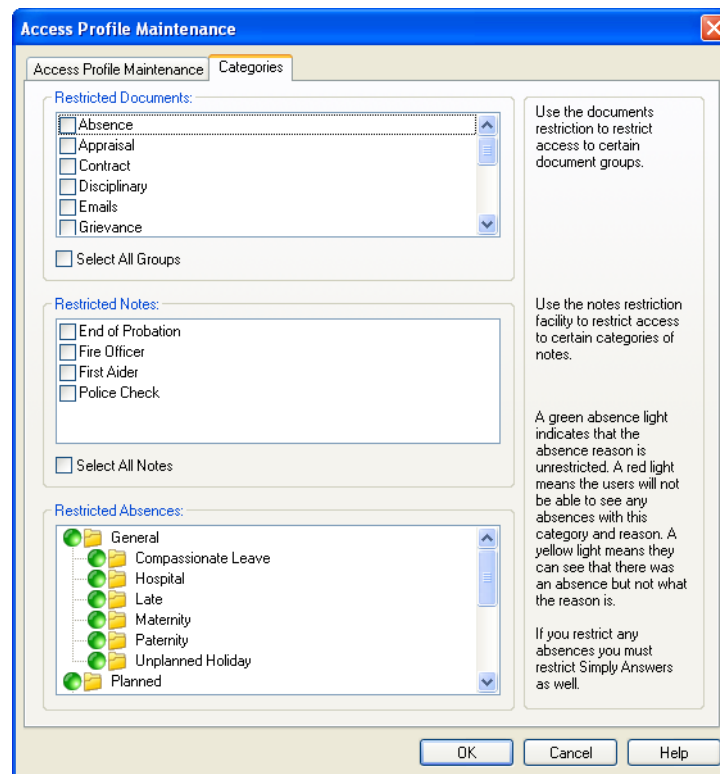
Access Profile Maintenance

Access Profile Maintenance | Categories

Restricted Documents:

Absence
Appraisal
Contract
Disciplinary
Emails
Grievance

Select All Groups

Use the documents restriction to restrict access to certain document groups.

Restricted Notes:

End of Probation
Fire Officer
First Aider
Police Check

Select All Notes

Use the notes restriction facility to restrict access to certain categories of notes.

A green absence light indicates that the absence reason is unrestricted. A red light means the users will not be able to see any absences with this category and reason. A yellow light means they can see that there was an absence but not what the reason is.

If you restrict any absences you must restrict Simply Answers as well.

Restricted Absences:

General
Compassionate Leave
Hospital
Late
Maternity
Paternity
Unplanned Holiday
Planned

OK Cancel Help